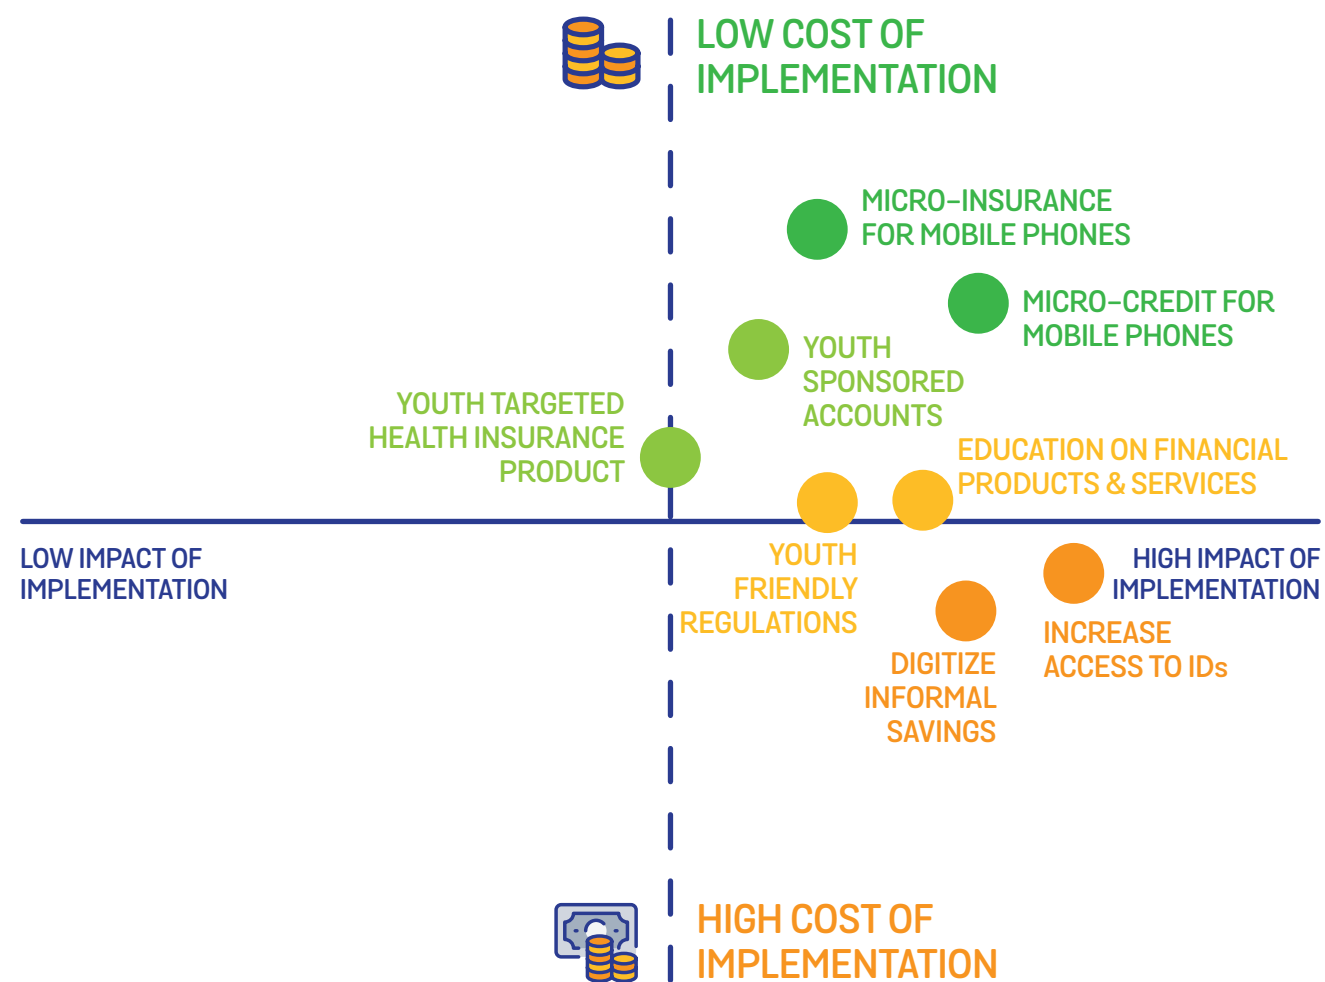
LOW COST OF IMPLEMENTATION

MICRO–INSURANCE FOR MOBILE PHONES

MICRO–CREDIT FOR MOBILE PHONES

YOUTH SPONSORED ACCOUNTS

YOUTH TARGETED HEALTH INSURANCE PRODUCT

EDUCATION ON FINANCIAL PRODUCTS & SERVICES

LOW IMPACT OF IMPLEMENTATION

HIGH IMPACT OF IMPLEMENTATION

YOUTH FRIENDLY REGULATIONS

DIGITIZE INFORMAL SAVINGS

INCREASE ACCESS TO IDs

HIGH COST OF IMPLEMENTATION